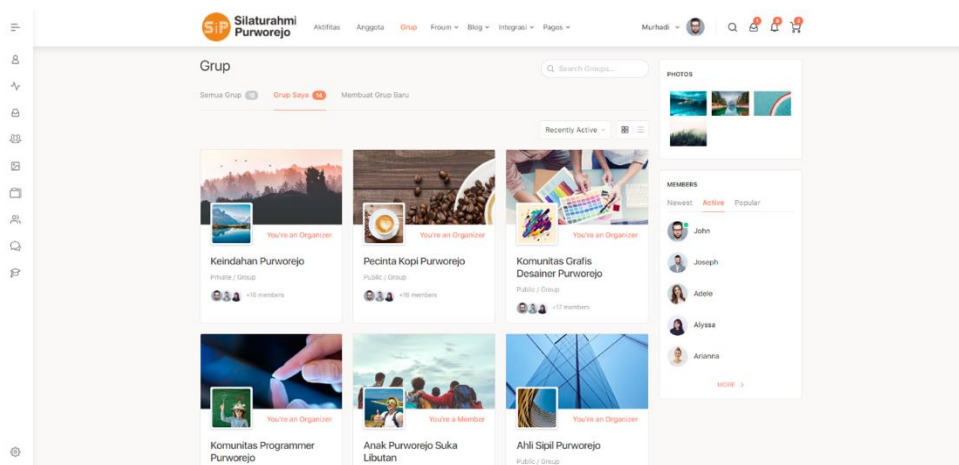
SiP Silaturahmi Purworejo

Aktifitas Anggota Grup Forum Blog Integrasi Pagos

Murhadi

Grup

Q Search Groups...

Semua Grup 18 Grup Saya 14 Membuat Grup Baru

Recently Active

You're an Organizer

Keindahan Purworejo

Private / Group

+10 members

You're an Organizer

Pecinta Kopi Purworejo

Public / Group

+16 members

You're an Organizer

Komunitas Grafis Desainer Purworejo

Public / Group

+17 members

You're an Organizer

Komunitas Programmer Purworejo

You're a Member

Anak Purworejo Suka Libutan

You're an Organizer

Ahli Sipil Purworejo

Public / Group

PHOTOS

MEMBERS

Newest Active Popular

John

Joseph

Adele

Alyssa

Arianna

MORE